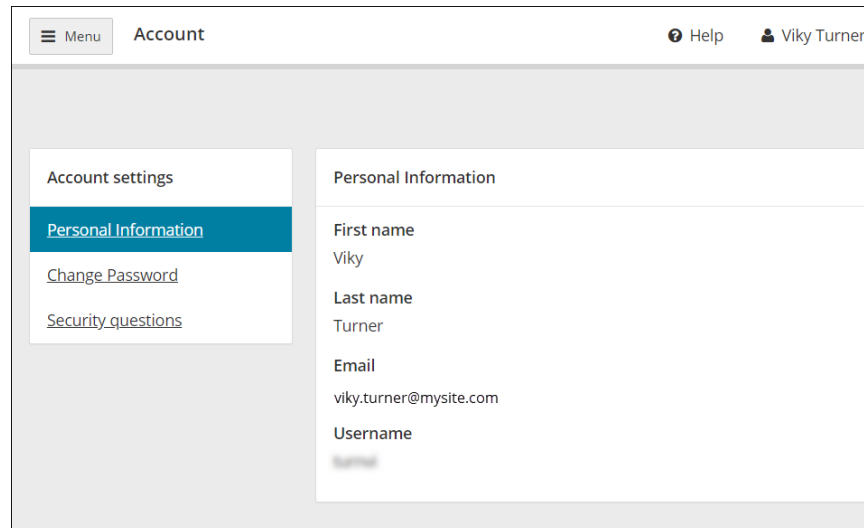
Menu Account

Help Viky Turner

Account settings

Personal Information

Change Password

Security questions

Personal Information

First name

Viky

Last name

Turner

Email

viky.turner@mysite.com

Username

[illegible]